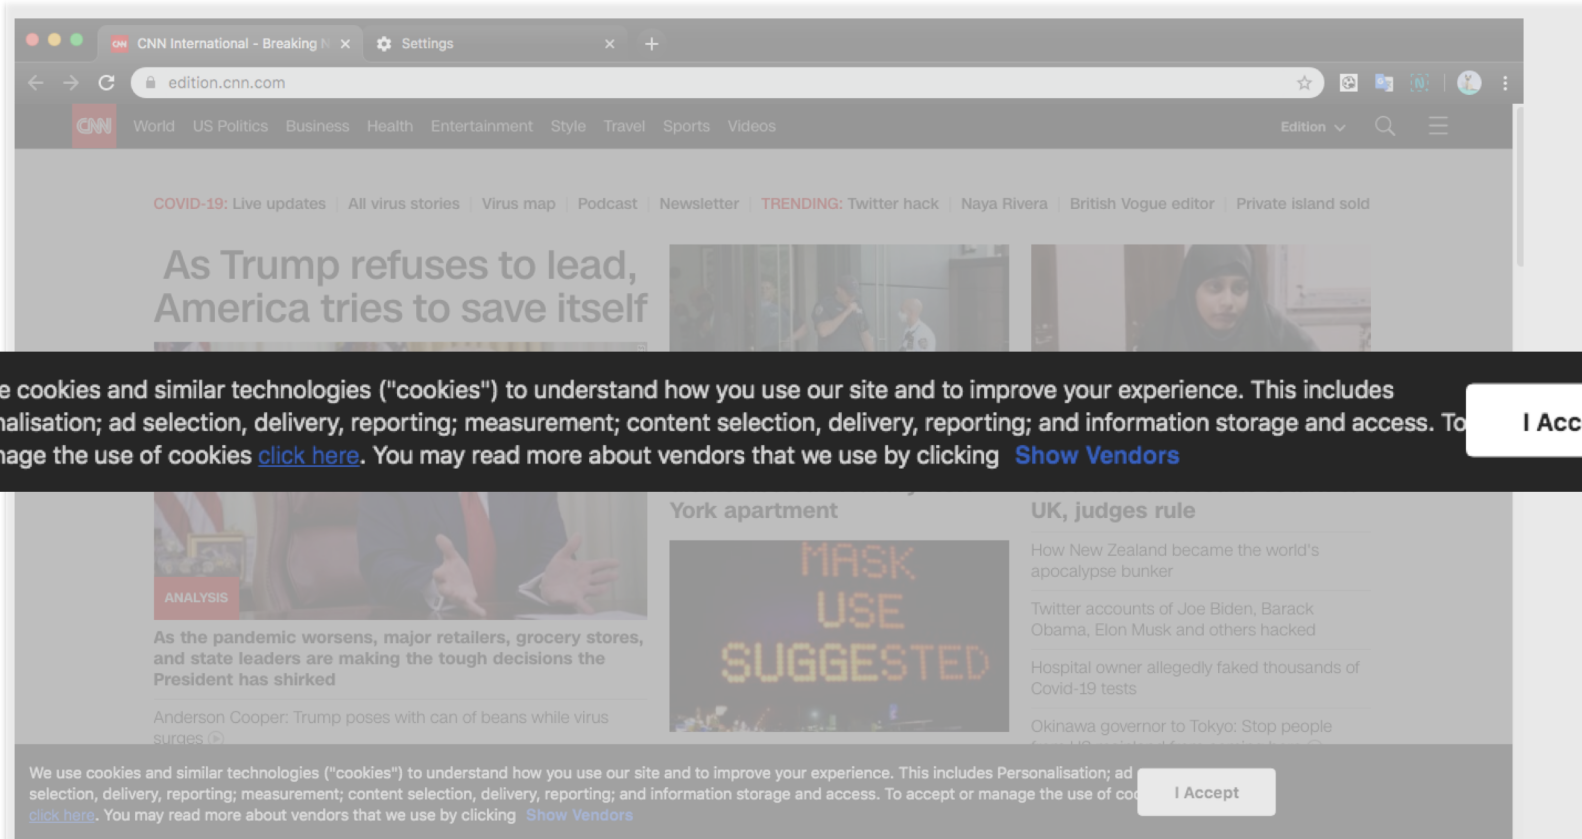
CNN International - Breaking N ×
Settings ×
+
edition.cnn.com

CNN World US Politics Business Health Entertainment Style Travel Sports Videos Edition

COVID-19: Live updates | All virus stories | Virus map | Podcast | Newsletter | TRENDING: Twitter hack | Naya Rivera | British Vogue editor | Private island sold

As Trump refuses to lead, America tries to save itself

e cookies and similar technologies ("cookies") to understand how you use our site and to improve your experience. This includes alisation; ad selection, delivery, reporting; measurement; content selection, delivery, reporting; and information storage and access. To age the use of cookies click here. You may read more about vendors that we use by clicking Show Vendors

I Acc

York apartment

UK, judges rule

ANALYSIS

As the pandemic worsens, major retailers, grocery stores, and state leaders are making the tough decisions the President has shirked

Anderson Cooper: Trump poses with can of beans while virus surges

MASK USE SUGGESTED

How New Zealand became the world's apocalypse bunker

Twitter accounts of Joe Biden, Barack Obama, Elon Musk and others hacked

Hospital owner allegedly faked thousands of Covid-19 tests

Okinawa governor to Tokyo: Stop people

We use cookies and similar technologies ("cookies") to understand how you use our site and to improve your experience. This includes Personalisation; ad selection, delivery, reporting; measurement; content selection, delivery, reporting; and information storage and access. To accept or manage the use of co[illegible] click here. You may read more about vendors that we use by clicking Show Vendors

I Accept